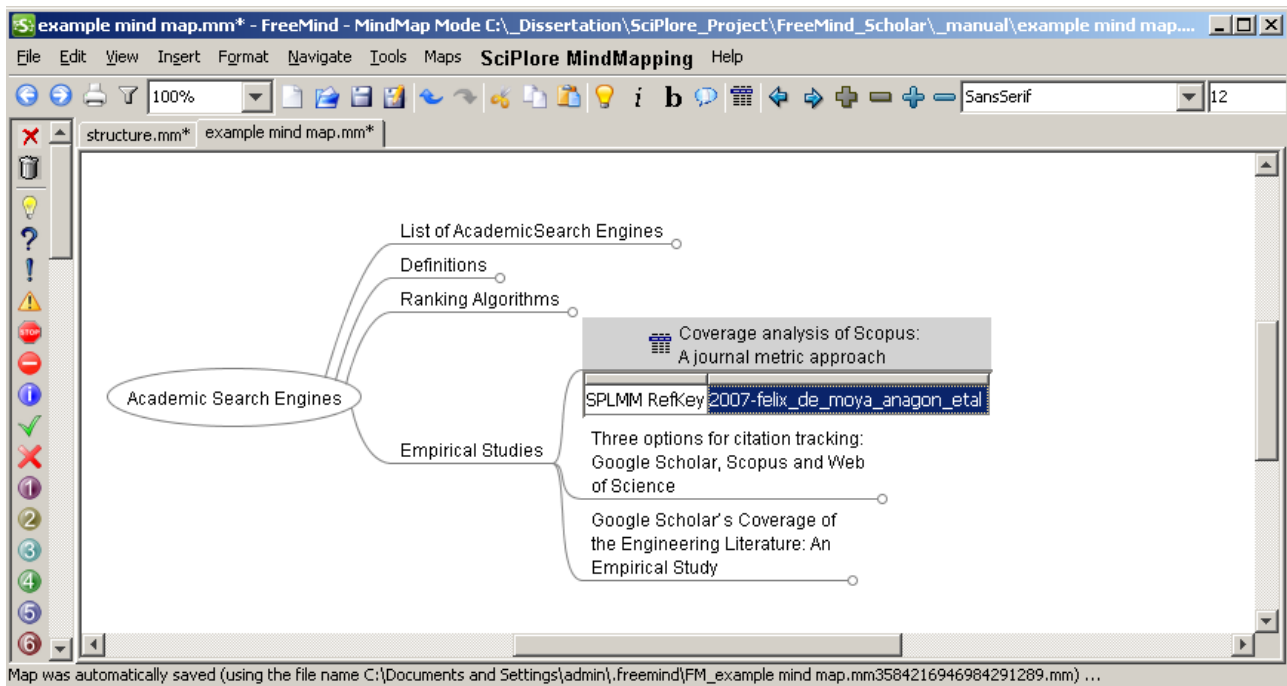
example mind map.mm* - FreeMind - MindMap Mode C:\_Dissertation\SciPlore_Project\FreeMind_Scholar\_manual\example mind map....

File Edit View Insert Format Navigate Tools Maps SciPlore MindMapping Help

100%

SansSerif

12

structure.mm* example mind map.mm*

List of AcademicSearch Engines

Definitions

Ranking Algorithms

Coverage analysis of Scopus: A journal metric approach

| SPLMM RefKey | 2007-felix_de_moya_anagon_etal |
|---|---|

Academic Search Engines

Empirical Studies

Three options for citation tracking: Google Scholar, Scopus and Web of Science

Google Scholar's Coverage of the Engineering Literature: An Empirical Study

Map was automatically saved (using the file name C:\Documents and Settings\admin\.freemind\FM_example mind map.mm3584216946984291289.mm) ...